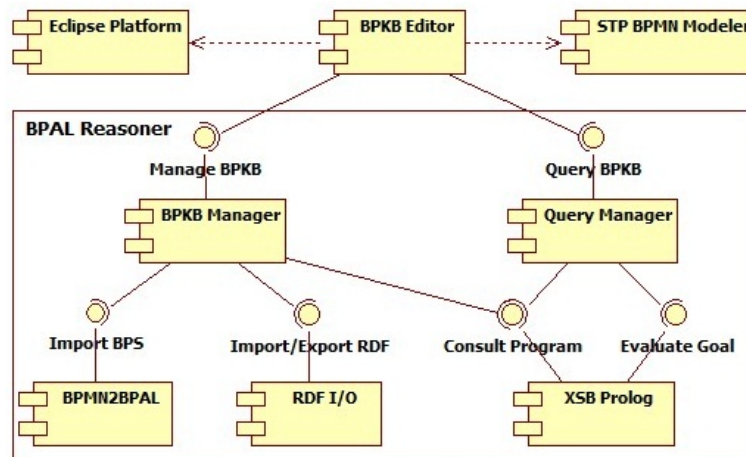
Eclipse Platform

BPKB Editor

STP BPMN Modeler

BPAL Reasoner

Manage BPKB

Query BPKB

BPKB Manager

Query Manager

Import BPS

Import/Export RDF

Consult Program

Evaluate Goal

BPMN2BPAL

RDF I/O

XSB Prolog